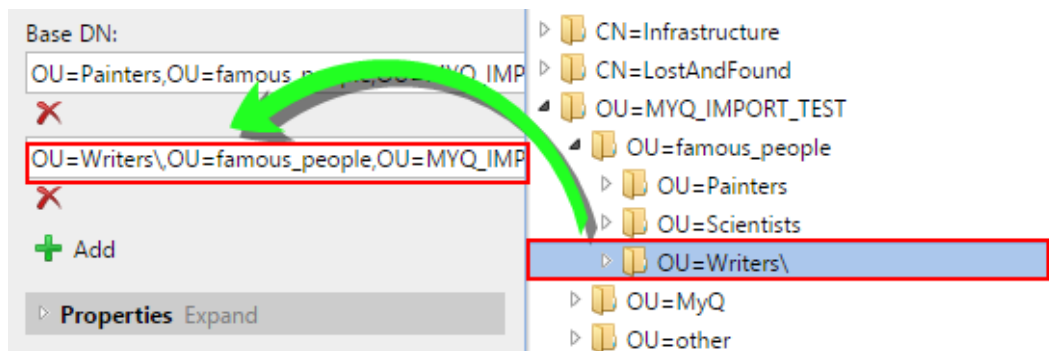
Base DN:

OU=Painters,OU=famous_people,OU=MYQ_IMP

OU=Writers\,OU=famous_people,OU=MYQ_IMP

Add

Properties Expand

CN=Infrastructure
CN=LostAndFound
OU=MYQ_IMPORT_TEST
OU=famous_people
OU=Painters
OU=Scientists
OU=Writers\
OU=MyQ
OU=other